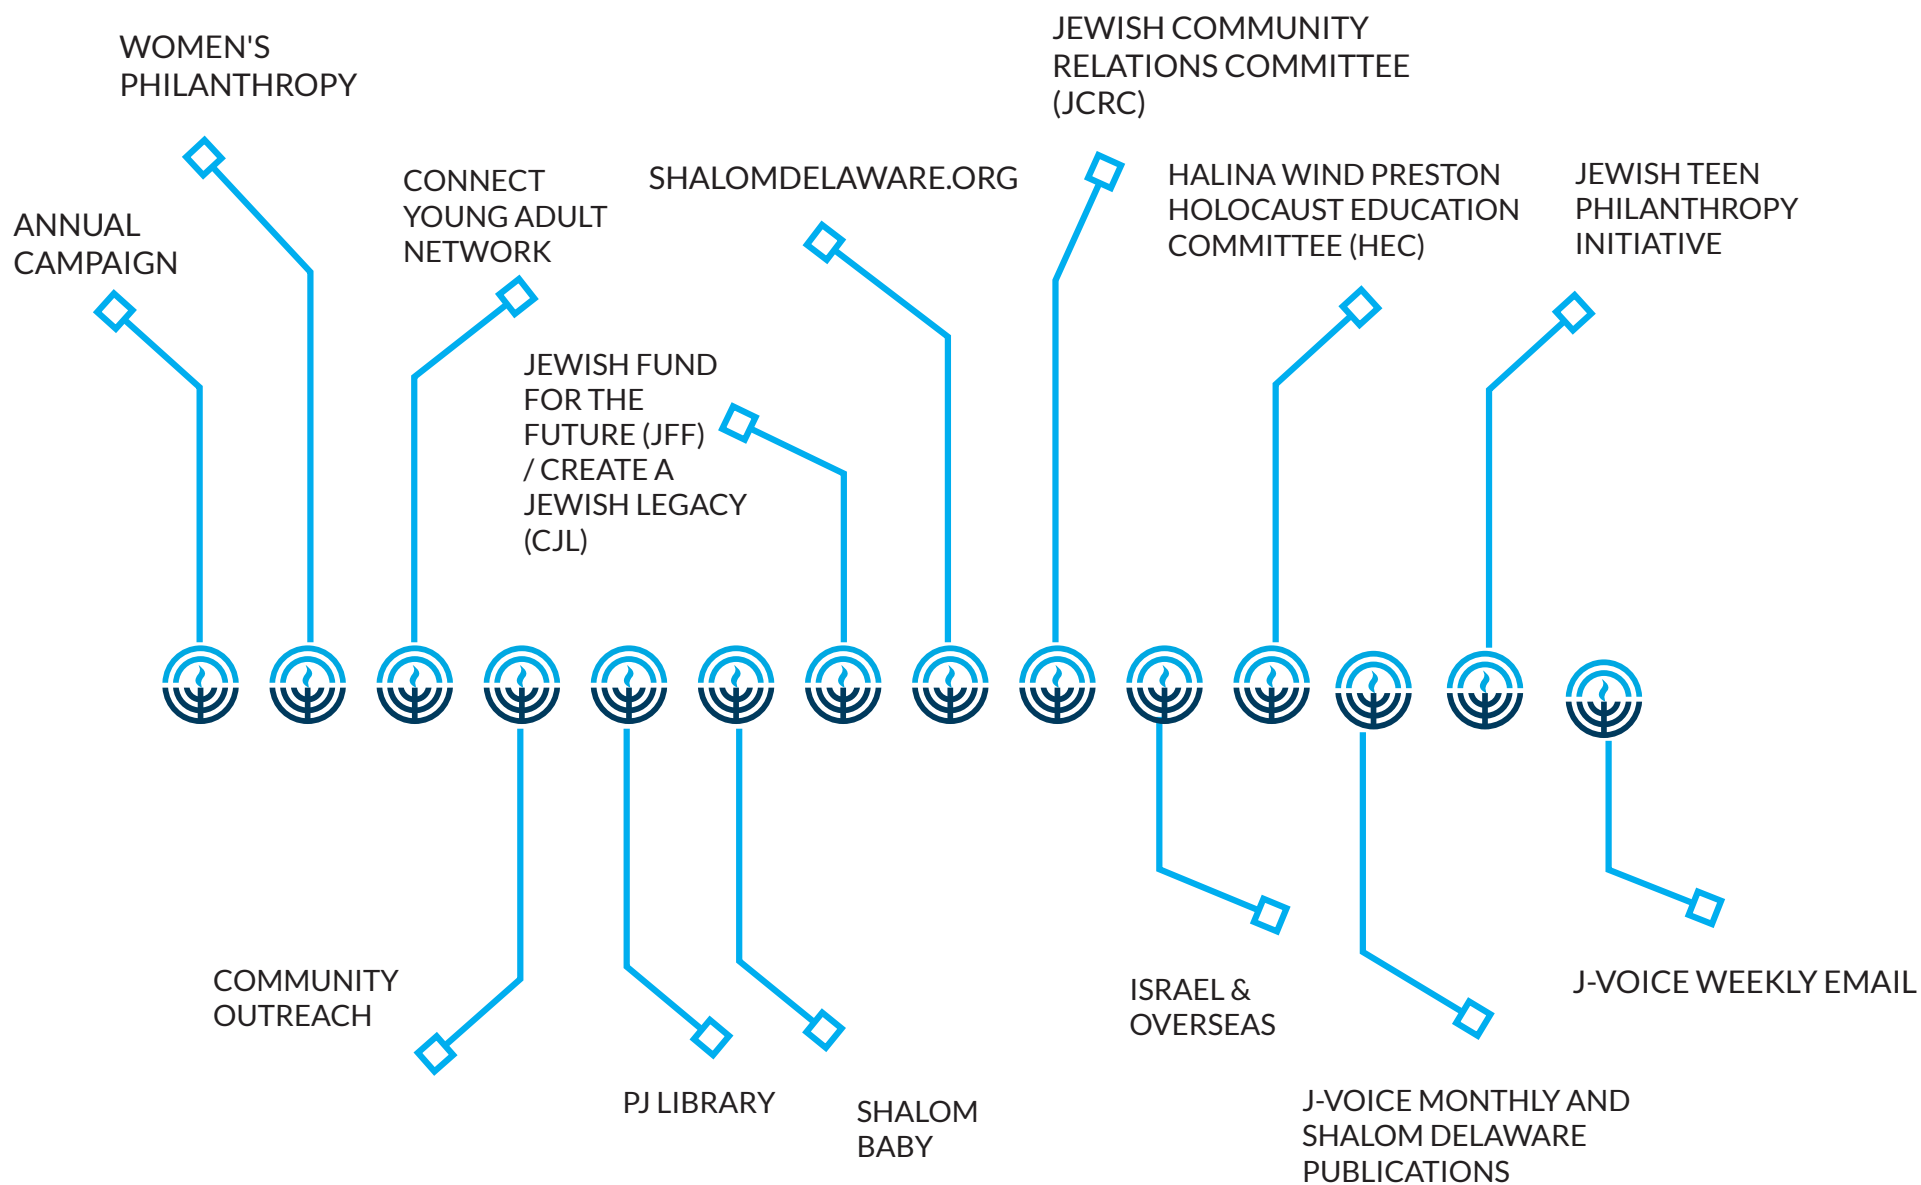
WOMEN'S PHILANTHROPY

ANNUAL CAMPAIGN

CONNECT YOUNG ADULT NETWORK

JEWISH FUND FOR THE FUTURE (JFF) / CREATE A JEWISH LEGACY (CJL)

SHALOMDELAWARE.ORG

JEWISH COMMUNITY RELATIONS COMMITTEE (JCRC)

HALINA WIND PRESTON HOLOCAUST EDUCATION COMMITTEE (HEC)

JEWISH TEEN PHILANTHROPY INITIATIVE

COMMUNITY OUTREACH

PJ LIBRARY

SHALOM BABY

ISRAEL & OVERSEAS

J-VOICE MONTHLY AND SHALOM DELAWARE PUBLICATIONS

J-VOICE WEEKLY EMAIL